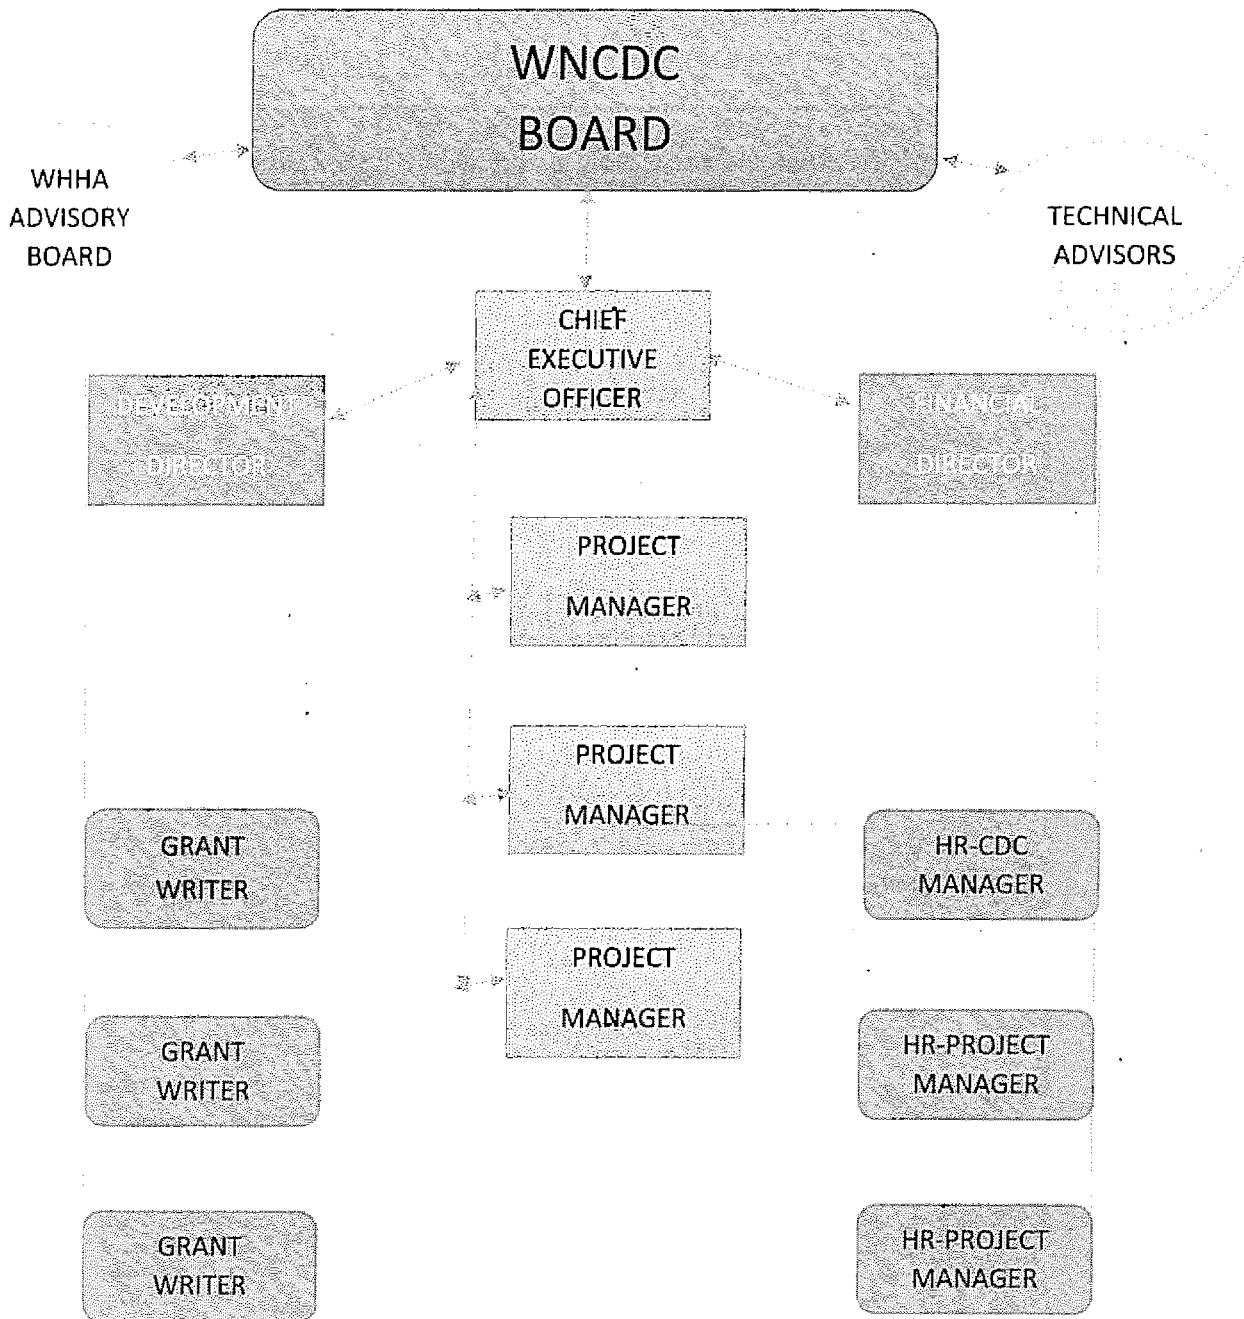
WNCDC BOARD

WHHA ADVISORY BOARD

TECHNICAL ADVISORS

CHIEF EXECUTIVE OFFICER

DEVELOPMENT DIRECTOR

FINANCIAL DIRECTOR

PROJECT MANAGER

PROJECT MANAGER

GRANT WRITER

HR-CDC MANAGER

PROJECT MANAGER

GRANT WRITER

HR-PROJECT MANAGER

GRANT WRITER

HR-PROJECT MANAGER